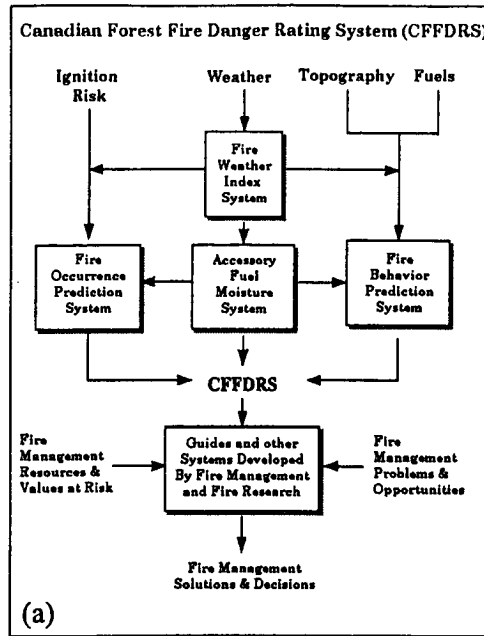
Canadian Forest Fire Danger Rating System (CFFDRS)

Ignition Risk

Weather

Topography

Fuels

Fire Weather Index System

Fire Occurrence Prediction System

Accessory Fuel Moisture System

Fire Behavior Prediction System

CFFDRS

Fire Management Resources & Values at Risk

Guides and other Systems Developed By Fire Management and Fire Research

Fire Management Problems & Opportunities

Fire Management Solutions & Decisions

(a)